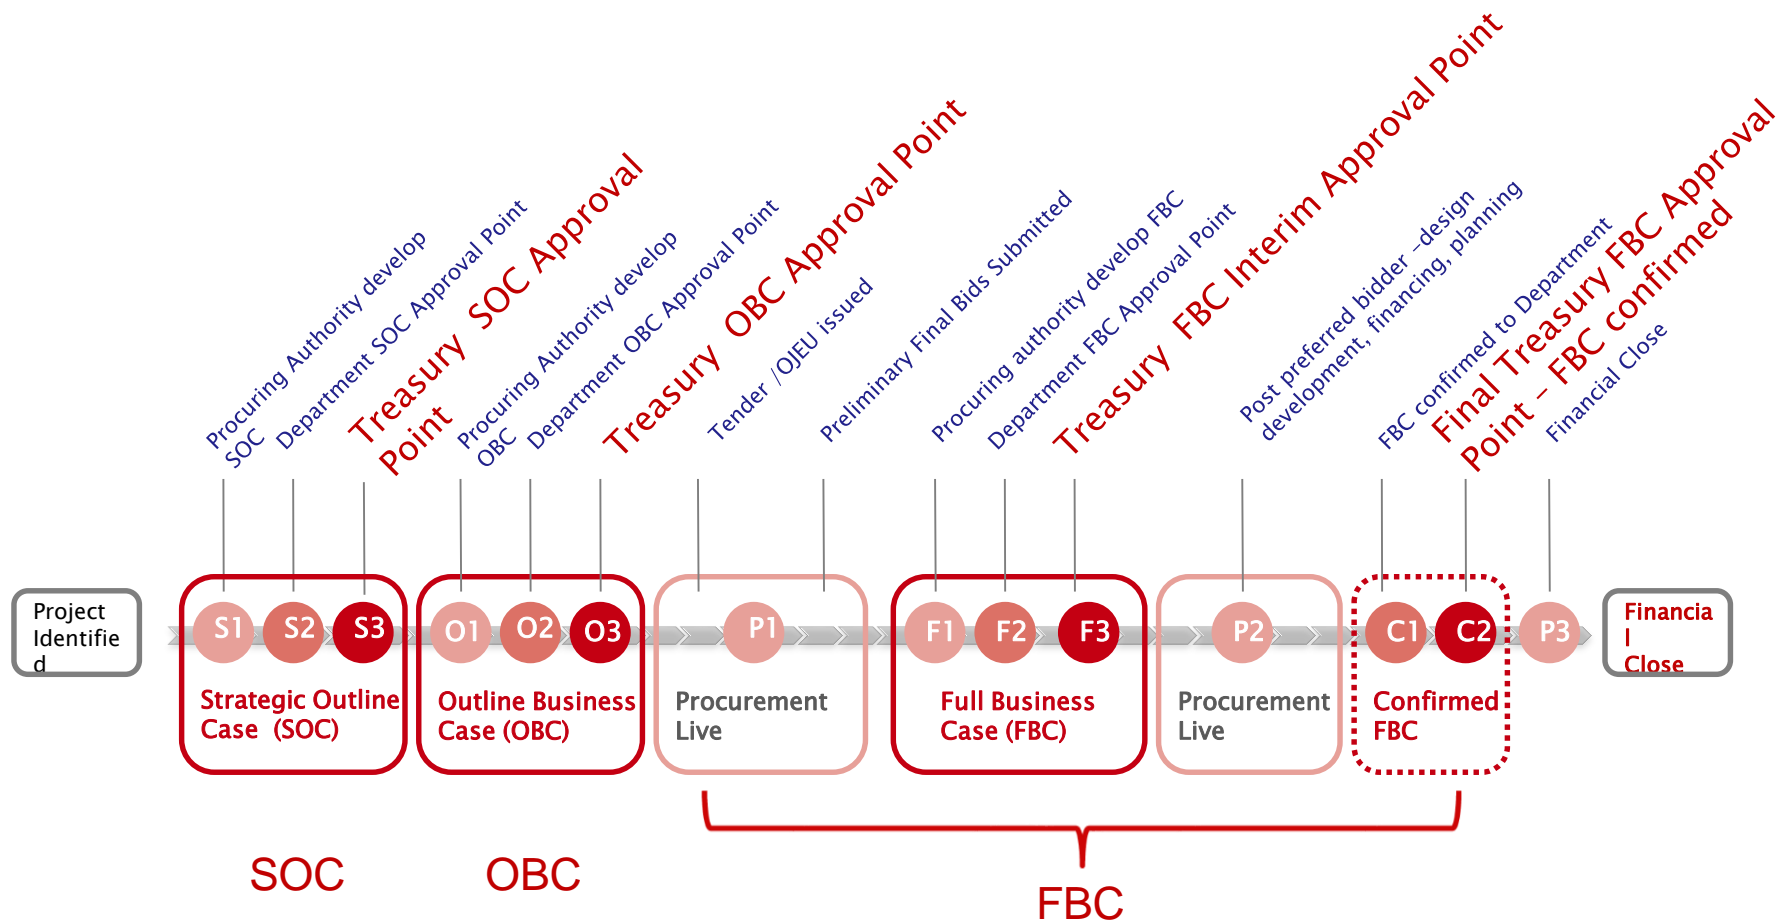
Procuring Authority develop SOC

Department SOC Approval Point

Treasury SOC Approval Point

Procuring Authority develop OBC

Department OBC Approval Point

Treasury OBC Approval Point

Tender /OJEU issued

Preliminary Final Bids Submitted

Procuring authority develop FBC

Department FBC Approval Point

Treasury FBC Interim Approval Point

Post preferred bidder –design development, financing, planning

FBC confirmed to Department

Final Treasury FBC Approval Point – FBC confirmed

Financial Close

Project Identifie d

S1 S2 S3

Strategic Outline Case (SOC)

O1 O2 O3

Outline Business Case (OBC)

P1

Procurement Live

F1 F2 F3

Full Business Case (FBC)

P2

Procurement Live

C1 C2

Confirmed FBC

P3

Financia l Close

SOC

OBC

FBC